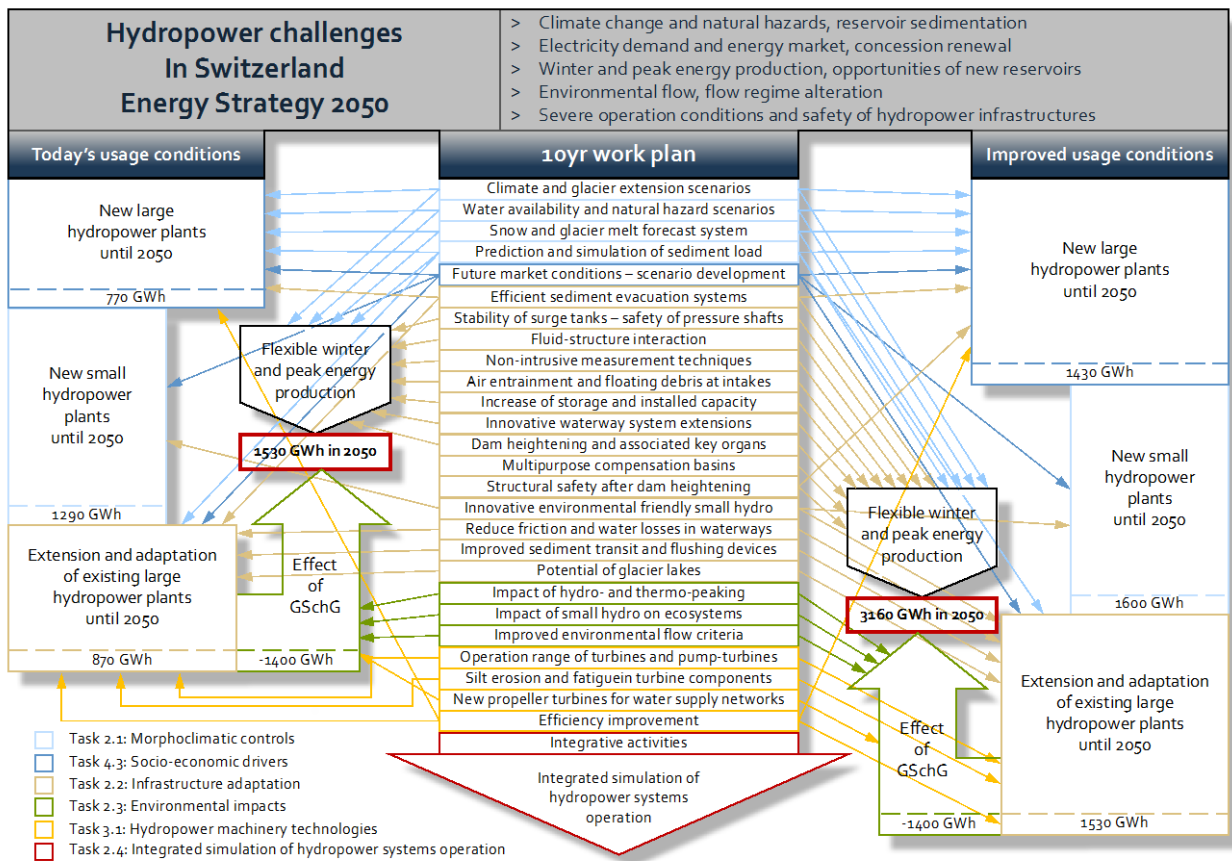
Hydropower challenges
In Switzerland
Energy Strategy 2050

> Climate change and natural hazards, reservoir sedimentation
> Electricity demand and energy market, concession renewal
> Winter and peak energy production, opportunities of new reservoirs
> Environmental flow, flow regime alteration
> Severe operation conditions and safety of hydropower infrastructures

Today's usage conditions

New large hydropower plants until 2050

770 GWh

New small hydropower plants until 2050

1290 GWh

Extension and adaptation of existing large hydropower plants until 2050

870 GWh

Flexible winter and peak energy production

1530 GWh in 2050

Effect of GSchG

-1400 GWh

10yr work plan

Climate and glacier extension scenarios
Water availability and natural hazard scenarios
Snow and glacier melt forecast system
Prediction and simulation of sediment load
Future market conditions – scenario development
Efficient sediment evacuation systems
Stability of surge tanks – safety of pressure shafts
Fluid-structure interaction
Non-intrusive measurement techniques
Air entrainment and floating debris at intakes
Increase of storage and installed capacity
Innovative waterway system extensions
Dam heightening and associated key organs
Multipurpose compensation basins
Structural safety after dam heightening
Innovative environmental friendly small hydro
Reduce friction and water losses in waterways
Improved sediment transit and flushing devices
Potential of glacier lakes
Impact of hydro- and thermo-peaking
Impact of small hydro on ecosystems
Improved environmental flow criteria
Operation range of turbines and pump-turbines
Silt erosion and fatiguein turbine components
New propeller turbines for water supply networks
Efficiency improvement
Integrative activities

Integrated simulation of hydropower systems operation

Improved usage conditions

New large hydropower plants until 2050

1430 GWh

New small hydropower plants until 2050

1600 GWh

Flexible winter and peak energy production

3160 GWh in 2050

Effect of GSchG

-1400 GWh

Extension and adaptation of existing large hydropower plants until 2050

1530 GWh

Task 2.1: Morphoclimatic controls
Task 4.3: Socio-economic drivers
Task 2.2: Infrastructure adaptation
Task 2.3: Environmental impacts
Task 3.1: Hydropower machinery technologies
Task 2.4: Integrated simulation of hydropower systems operation